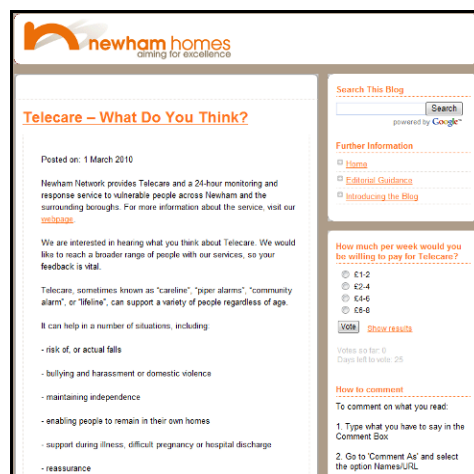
newham homes
aiming for excellence

Telecare – What Do You Think?

Posted on: 1 March 2010

Newham Network provides Telecare and a 24-hour monitoring and response service to vulnerable people across Newham and the surrounding boroughs. For more information about the service, visit our webpage.

We are interested in hearing what you think about Telecare. We would like to reach a broader range of people with our services, so your feedback is vital.

Telecare, sometimes known as "careline", "piper alarms", "community alarm", or "lifeline", can support a variety of people regardless of age.

It can help in a number of situations, including:

- risk of, or actual falls

- bullying and harassment or domestic violence

- maintaining independence

- enabling people to remain in their own homes

- support during illness, difficult pregnancy or hospital discharge

- reassurance

Search This Blog

Search

powered by Google

Further Information

Home

Editorial Guidance

Introducing the Blog

How much per week would you be willing to pay for Telecare?

£1-2

£2-4

£4-6

£6-8

Vote Show results

Votes so far: 0
Days left to vote: 25

How to comment

To comment on what you read:

1. Type what you have to say in the Comment Box

2. Go to 'Comment As' and select the option Names/URL